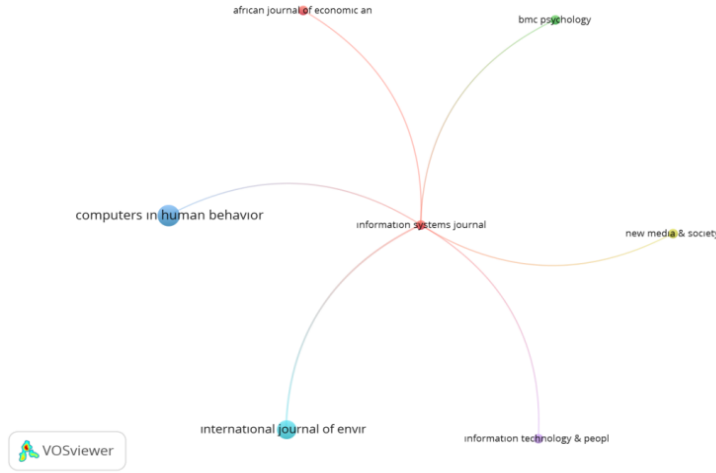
african journal of economic an

bmc psychology

computers in human behavior

information systems journal

new media & society

international journal of envir

information technology & peopl

VOSviewer